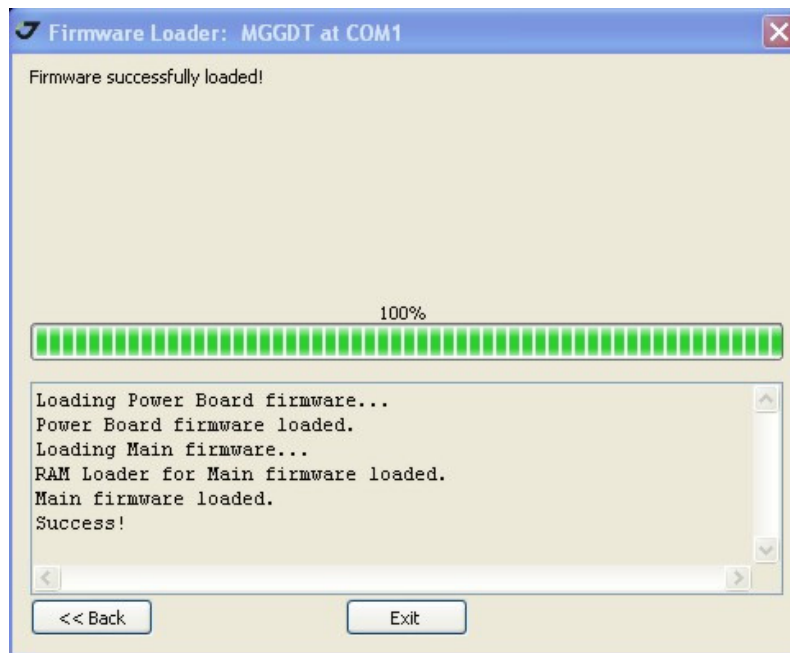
Firmware Loader: MGGDT at COM1

Firmware successfully loaded!

100%

Loading Power Board firmware...
Power Board firmware loaded.
Loading Main firmware...
RAM Loader for Main firmware loaded.
Main firmware loaded.
Success!

<< Back

Exit